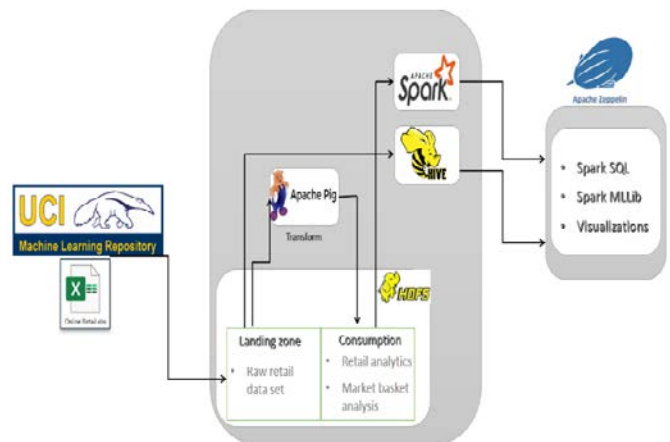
UCI
Machine Learning Repository

Online Retail.xlsx

APACHE
Spark

HIVE

Apache Pig
Transform

HDFS

Landing zone
- Raw retail data set

Consumption
- Retail analytics
- Market basket analysis

Apache Zeppelin

- Spark SQL
- Spark MLLib
- Visualizations